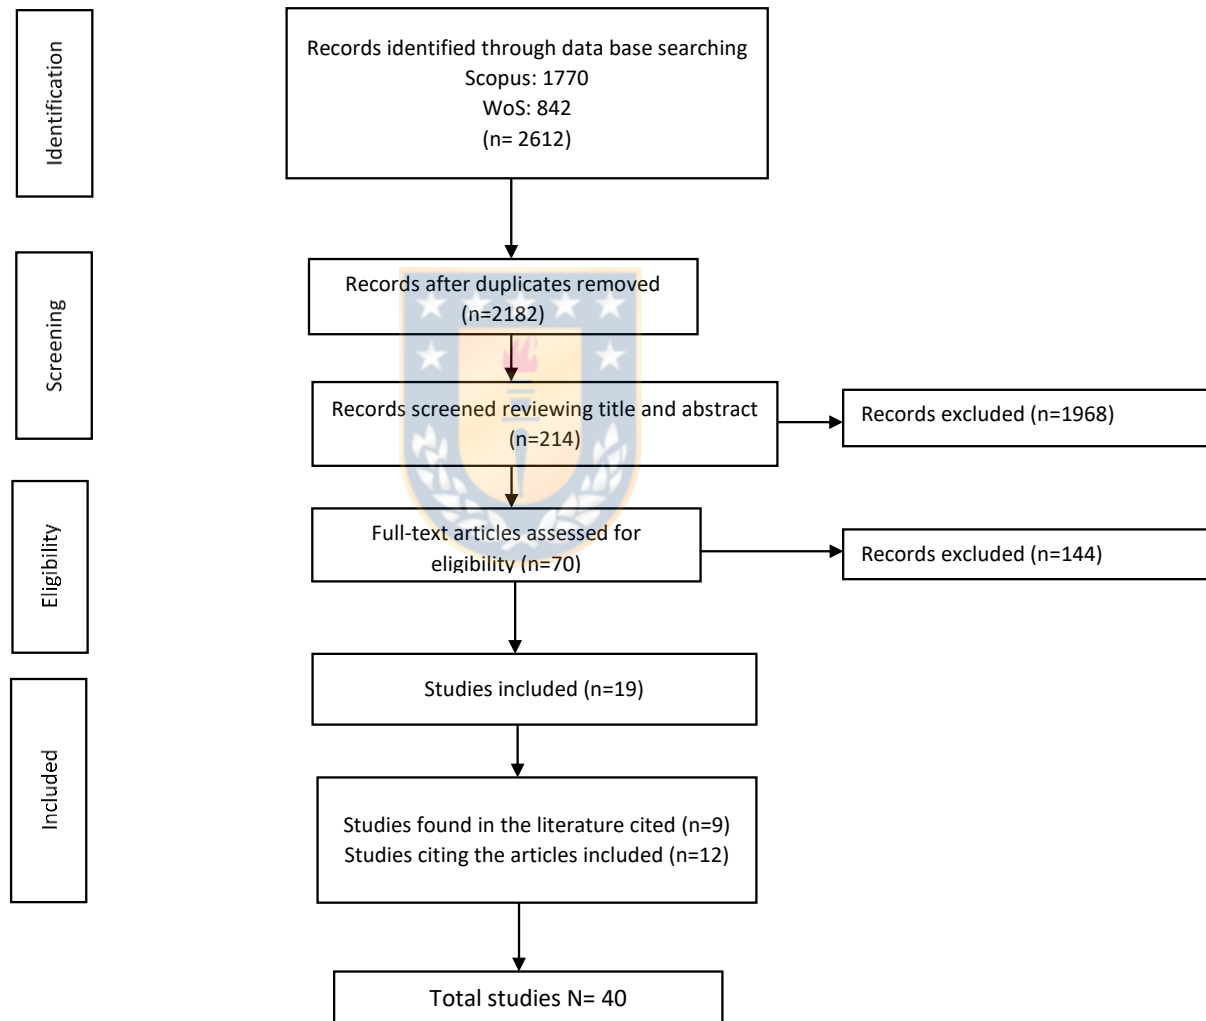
Identification

Records identified through data base searching
Scopus: 1770
WoS: 842
(n= 2612)

Screening

Records after duplicates removed
(n=2182)

Records screened reviewing title and abstract
(n=214)

Records excluded (n=1968)

Eligibility

Full-text articles assessed for eligibility (n=70)

Records excluded (n=144)

Included

Studies included (n=19)

Studies found in the literature cited (n=9)
Studies citing the articles included (n=12)

Total studies N= 40